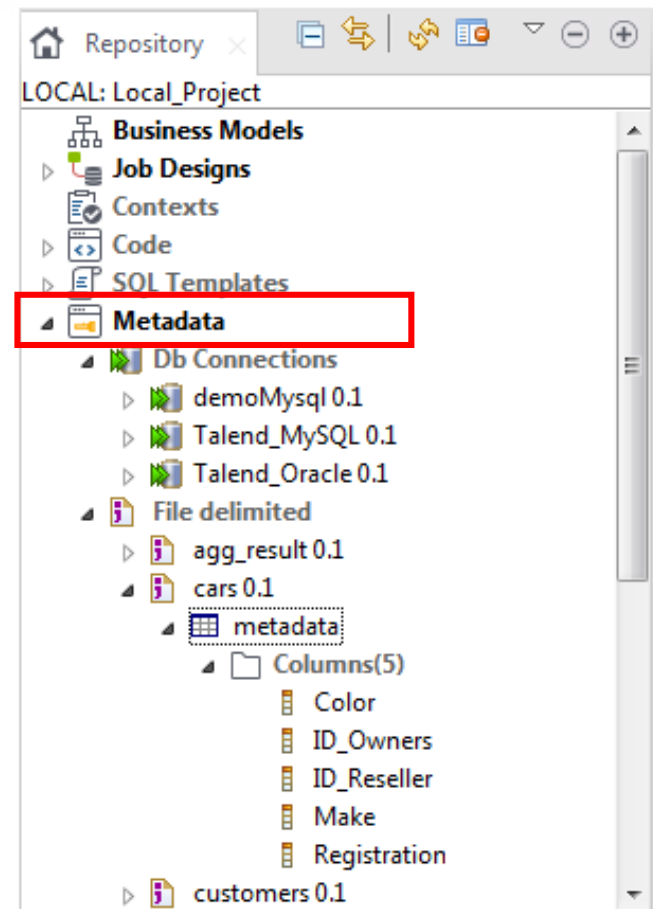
Repository

LOCAL: Local_Project

Business Models
Job Designs
Contexts
Code
SQL Templates
Metadata
Db Connections
demoMysql 0.1
Talend_MySQL 0.1
Talend_Oracle 0.1
File delimited
agg_result 0.1
cars 0.1
metadata
Columns(5)
Color
ID_Owners
ID_Reseller
Make
Registration
customers 0.1